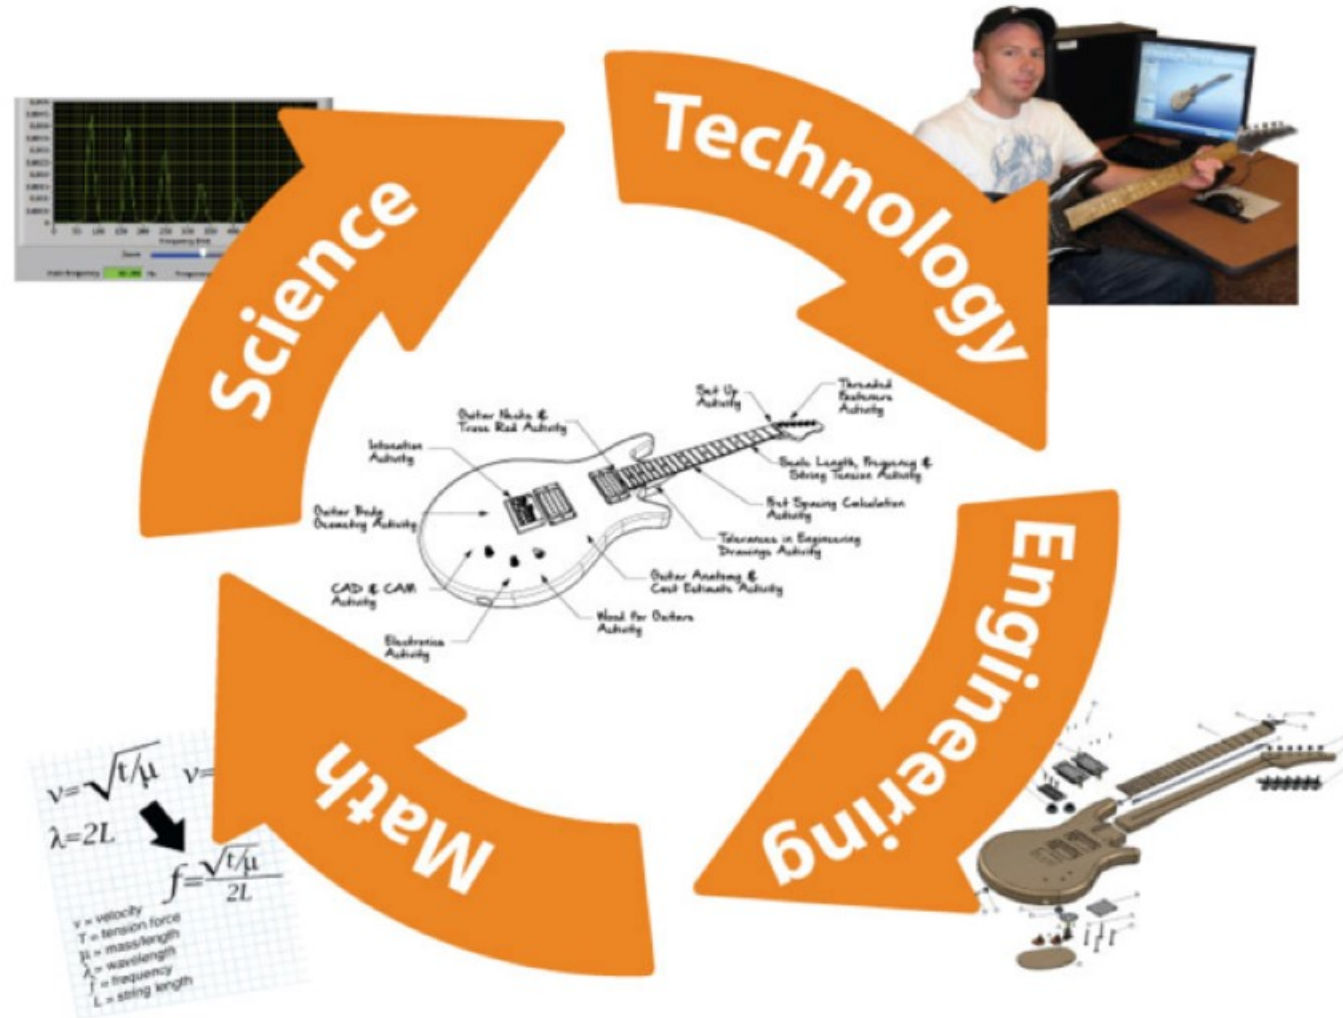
Science

Technology

Engineering

Math

Set Up Activity

Threaded Fasteners Activity

Guitar Necks & Truss Rod Activity

Intonation Activity

Scale Length, Frequency & String Tension Activity

Fret Spacing Calculation Activity

Guitar Body Geometry Activity

Tolerances in Engineering Drawings Activity

Guitar Anatomy & Cost Estimate Activity

CAD & CAM Activity

Wood for Guitars Activity

Electronics Activity

$v=\sqrt{t/\mu}$ $v=$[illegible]

$\lambda=2L$

$f=\frac{\sqrt{t/\mu}}{2L}$

v = velocity
T = tension force
μ = mass/length
λ = wavelength
f = frequency
L = string length